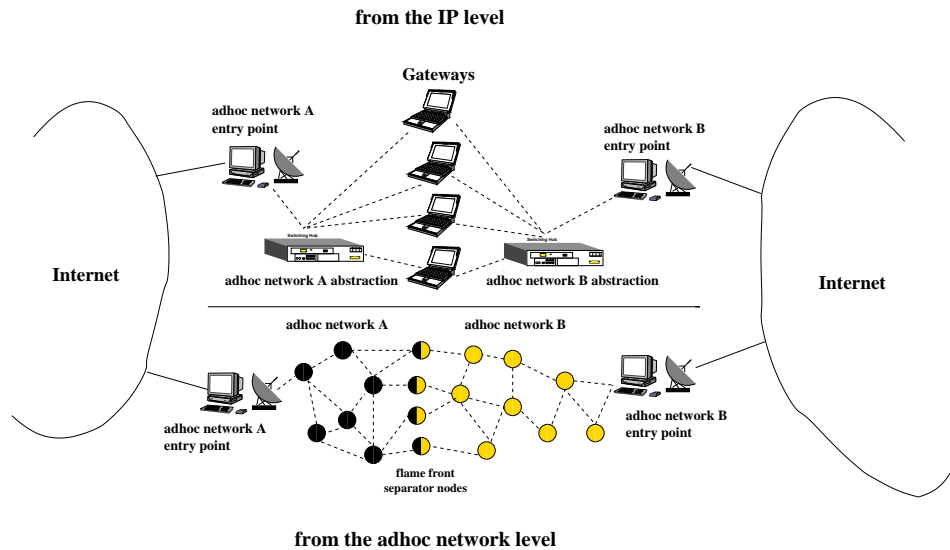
from the IP level

Gateways

adhoc network A entry point

adhoc network B entry point

Switching Hub

Switching Hub

Internet

adhoc network A abstraction

adhoc network B abstraction

Internet

adhoc network A

adhoc network B

adhoc network A entry point

adhoc network B entry point

flame front separator nodes

from the adhoc network level